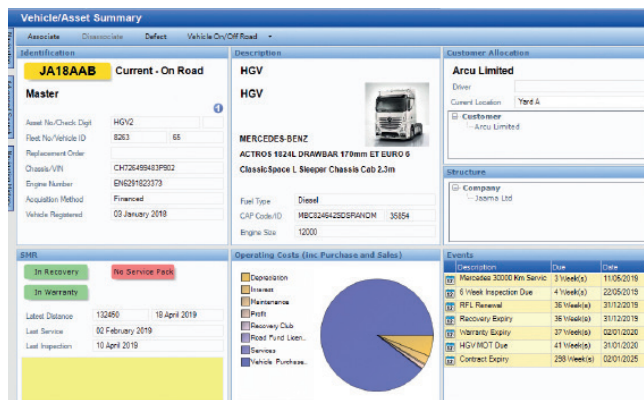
Vehicle/Asset Summary

Associate Disassociate Defect Vehicle On/Off Road

Identification

JA18AAB Current - On Road

Master

Asset No/Check Digit HGV2
Fleet No/Vehicle ID 8263 65
Replacement Order
Chassis/VIN CH726489483P802
Engine Number EN6291823373
Acquisition Method Financed
Vehicle Registered 03 January 2018

Description

HGV

HGV

MERCEDES-BENZ

ACTROS 1824L DRAWBAR 170mm ET EURO 6

ClassicSpace L Sleeper Chassis Cab 2.3m

Fuel Type Diesel
CAP Code/ID MBC824642SDSPANOM 35854
Engine Size 12000

Customer Allocation

Arcu Limited

Driver
Current Location Yard A

Customer
Arcu Limited

Structure

Company
Jaama Ltd

SMR

In Recovery No Service Pack

In Warranty

Latest Distance 132450 18 April 2019
Last Service 02 February 2019
Last Inspection 10 April 2019

Operating Costs (Inc Purchase and Sales)

Depreciation
Interest
Maintenance
Profit
Recovery Club
Road Fund Licen...
Services
Vehicle Purchase...

Events

| | Description | Due | Date |
|---|---|---|---|
| | Mercedes 30000 Km Servic | 3 Week(s) | 11/05/2019 |
| | 6 Week Inspection Due | 4 Week(s) | 22/05/2019 |
| | RFL Renewal | 36 Week(s) | 31/12/2019 |
| | Recovery Expiry | 36 Week(s) | 31/12/2019 |
| | Warranty Expiry | 37 Week(s) | 02/01/2020 |
| | HGV MOT Due | 41 Week(s) | 31/01/2020 |
| | Contract Expiry | 298 Week(s) | 02/01/2025 |